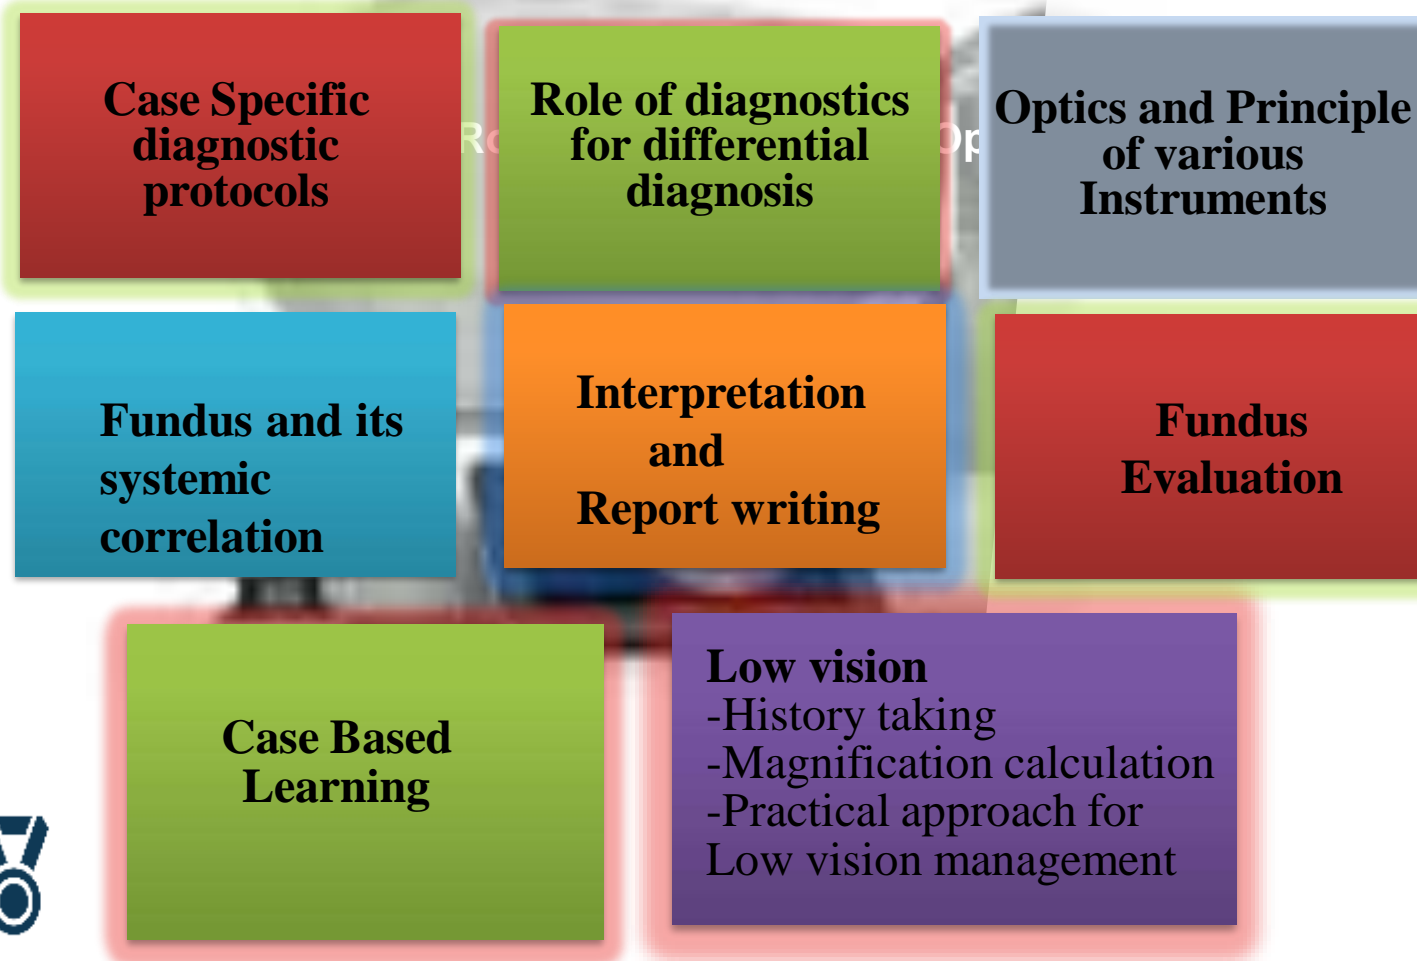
Case Specific diagnostic protocols

Role of diagnostics for differential diagnosis

Optics and Principle of various Instruments

Fundus and its systemic correlation

Interpretation and Report writing

Fundus Evaluation

Case Based Learning

Low vision
-History taking
-Magnification calculation
-Practical approach for Low vision management